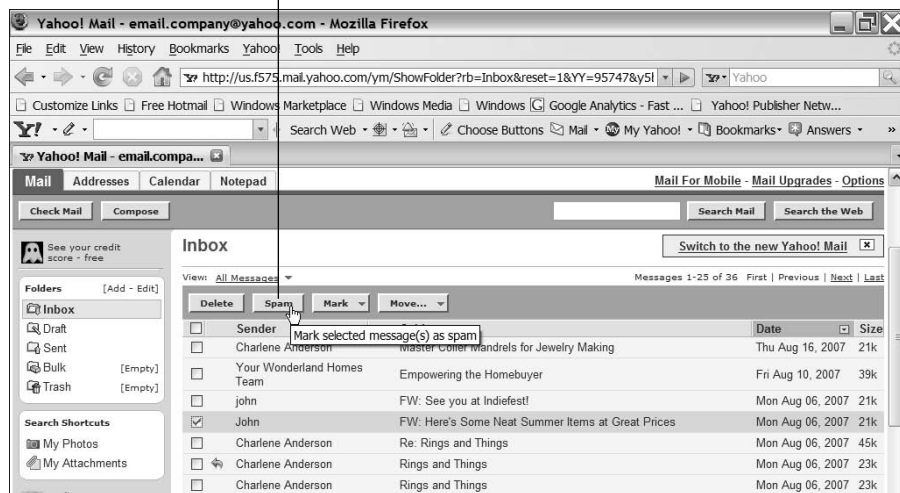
Yahoo! Mail - email.company@yahoo.com - Mozilla Firefox

File Edit View History Bookmarks Yahoo! Tools Help

http://us.f575.mail.yahoo.com/ym/ShowFolder?rb=Inbox&reset=1&YY=95747&y5l

Yahoo

Customize Links | Free Hotmail | Windows Marketplace | Windows Media | Windows | Google Analytics - Fast ... | Yahoo! Publisher Netw...

Search Web · Choose Buttons · Mail · My Yahoo! · Bookmarks · Answers ·

Yahoo! Mail - email.compa...

Mail | Addresses | Calendar | Notepad

Mail For Mobile - Mail Upgrades - Options

Check Mail | Compose

Search Mail | Search the Web

See your credit score - free

Inbox

Switch to the new Yahoo! Mail

View: All Messages

Messages 1-25 of 36 First | Previous | Next | Last

Folders [Add - Edit]

Inbox
Draft
Sent
Bulk [Empty]
Trash [Empty]

Search Shortcuts

My Photos
My Attachments

Delete | Spam | Mark | Move...

Mark selected message(s) as spam

| | Sender | Subject | Date | Size |
|---|---|---|---|---|
| ☐ | Charlene Anderson | Master Coiler Mandrels for Jewelry Making | Thu Aug 16, 2007 | 21k |
| ☐ | Your Wonderland Homes Team | Empowering the Homebuyer | Fri Aug 10, 2007 | 39k |
| ☐ | john | FW: See you at Indiefest! | Mon Aug 06, 2007 | 21k |
| ☑ | John | FW: Here's Some Neat Summer Items at Great Prices | Mon Aug 06, 2007 | 21k |
| ☐ | Charlene Anderson | Re: Rings and Things | Mon Aug 06, 2007 | 45k |
| ☐ | Charlene Anderson | Rings and Things | Mon Aug 06, 2007 | 23k |
| ☐ | Charlene Anderson | Rings and Things | Mon Aug 06, 2007 | 23k |